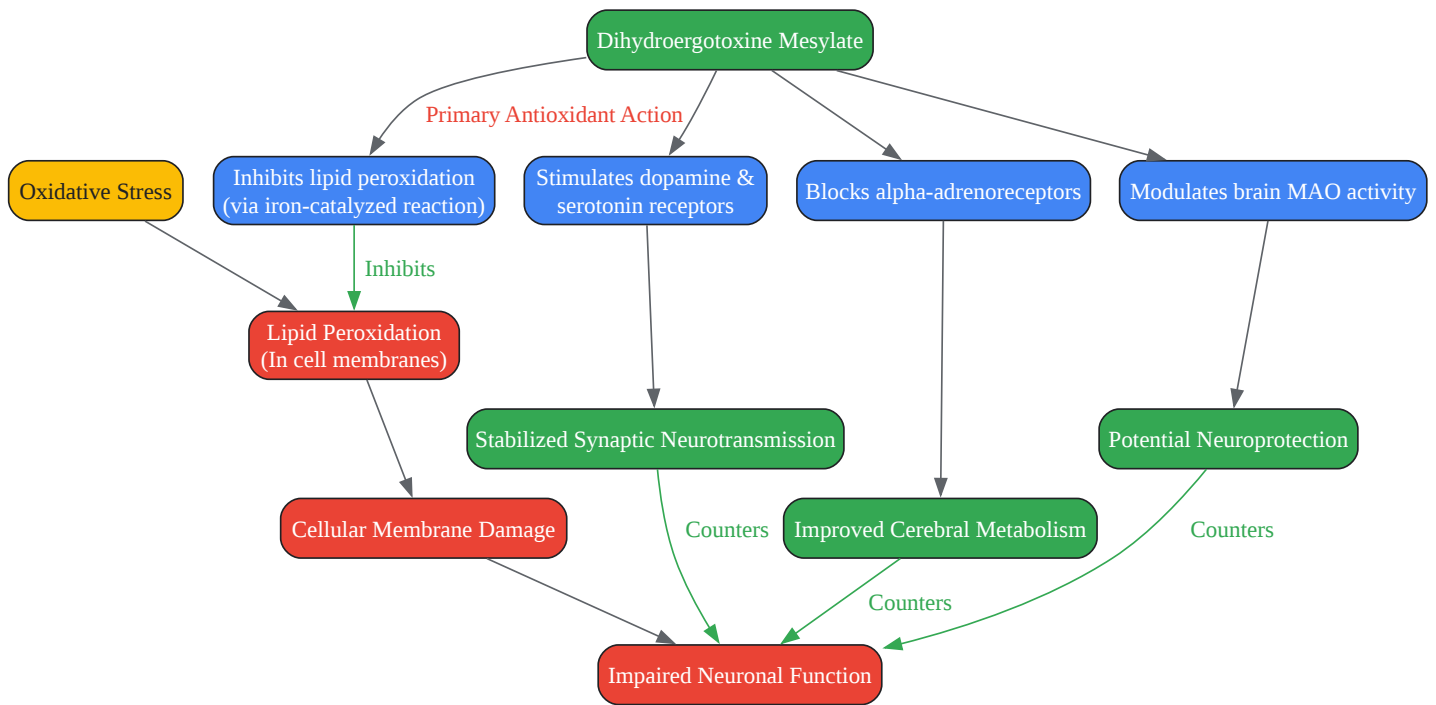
Dihydroergotoxine Mesylate

Primary Antioxidant Action

Oxidative Stress

Inhibits lipid peroxidation (via iron-catalyzed reaction)

Stimulates dopamine & serotonin receptors

Blocks alpha-adrenoreceptors

Modulates brain MAO activity

Inhibits

Lipid Peroxidation (In cell membranes)

Stabilized Synaptic Neurotransmission

Potential Neuroprotection

Cellular Membrane Damage

Counters

Improved Cerebral Metabolism

Counters

Counters

Impaired Neuronal Function